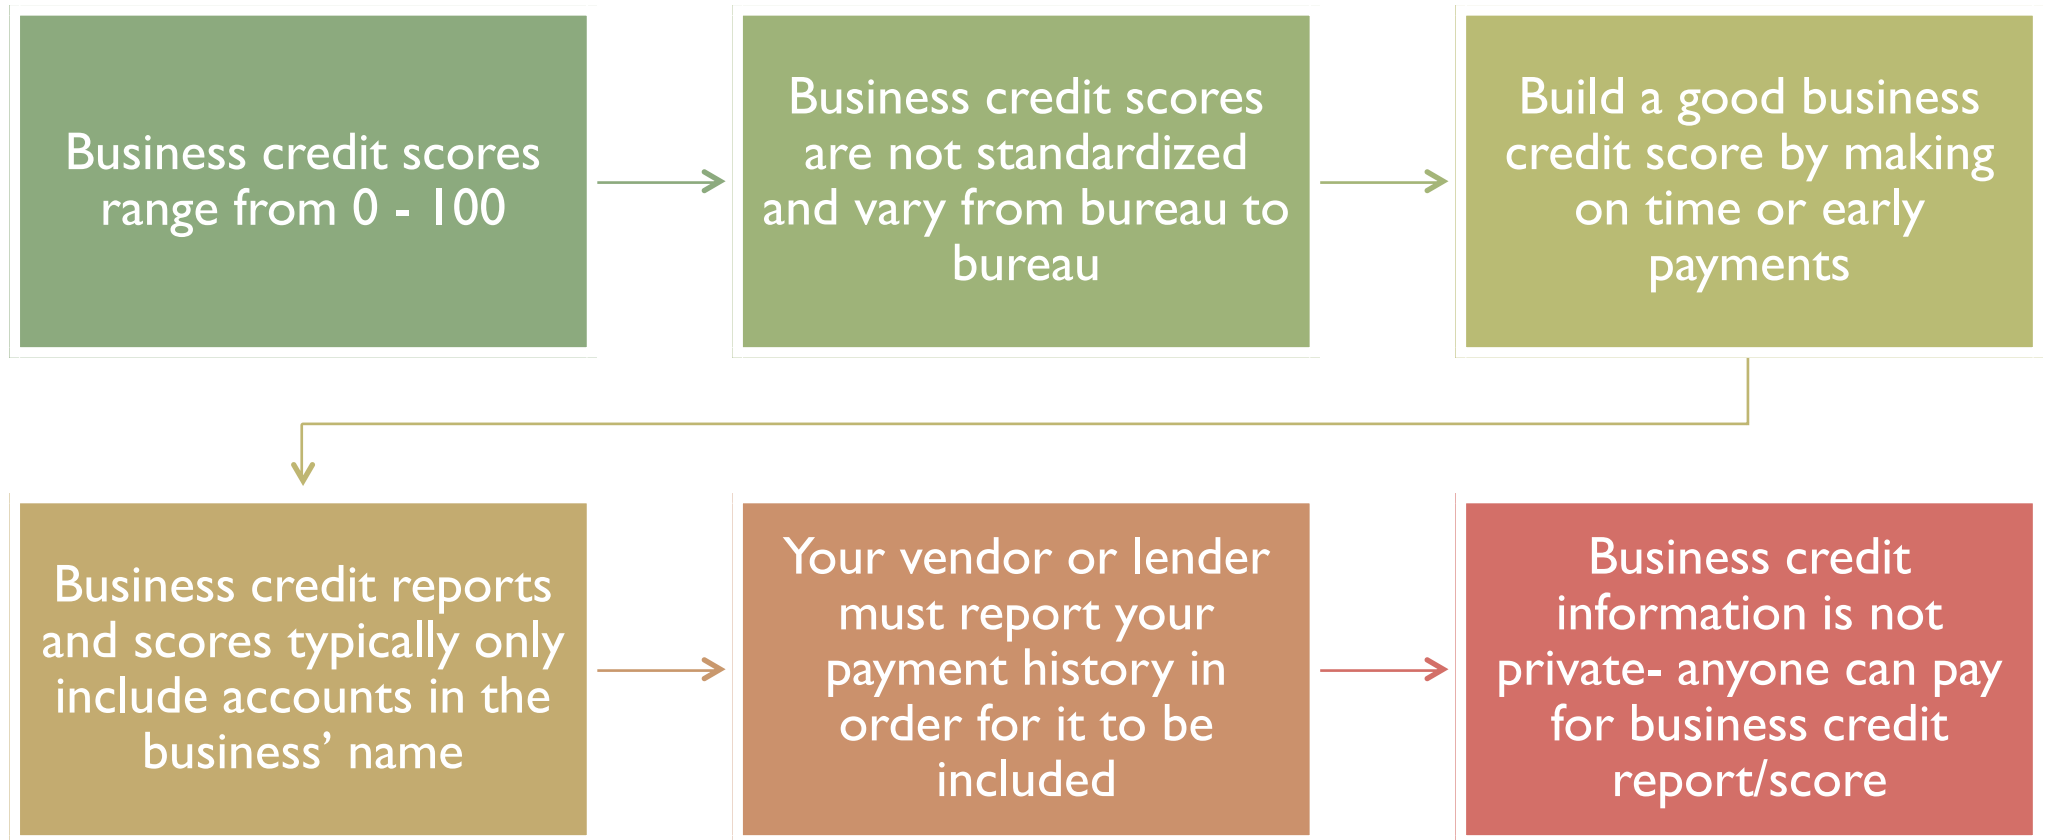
Business credit scores range from 0 - 100

Business credit scores are not standardized and vary from bureau to bureau

Build a good business credit score by making on time or early payments

Business credit reports and scores typically only include accounts in the business' name

Your vendor or lender must report your payment history in order for it to be included

Business credit information is not private- anyone can pay for business credit report/score